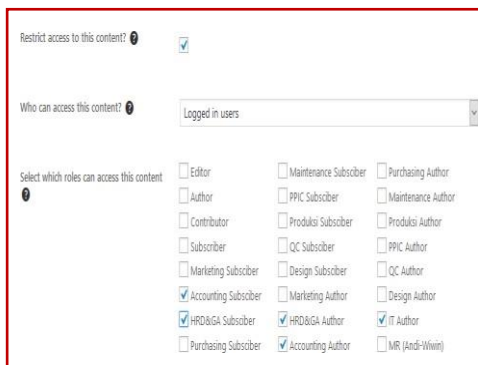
Restrict access to this content?

Who can access this content?

Logged in users

Select which roles can access this content

Editor
Author
Contributor
Subscriber
Marketing Subscriber
Accounting Subscriber
HRD&GA Subscriber
Purchasing Subscriber

Maintenance Subscriber
PPIC Subscriber
Produksi Subscriber
QC Subscriber
Design Subscriber
Marketing Author
HRD&GA Author
Accounting Author

Purchasing Author
Maintenance Author
Produksi Author
PPIC Author
QC Author
Design Author
IT Author
MR (Andi-Wiwin)